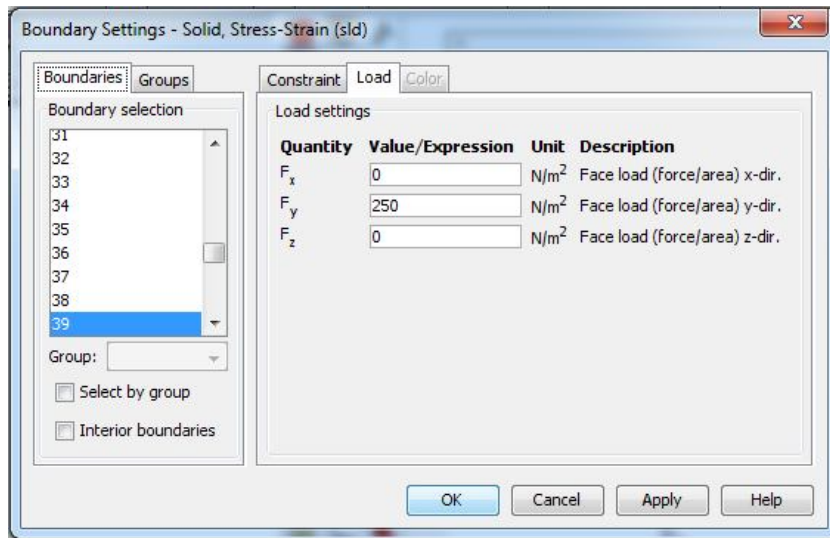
Boundary Settings - Solid, Stress-Strain (sld)

Boundaries | Groups

Boundary selection

31
32
33
34
35
36
37
38
39

Group:

Select by group

Interior boundaries

Constraint | Load | Color

Load settings

| Quantity | Value/Expression | Unit | Description |
|---|---|---|---|
| $F_x$ | 0 | $N/m^2$ | Face load (force/area) x-dir. |
| $F_y$ | 250 | $N/m^2$ | Face load (force/area) y-dir. |
| $F_z$ | 0 | $N/m^2$ | Face load (force/area) z-dir. |

OK | Cancel | Apply | Help